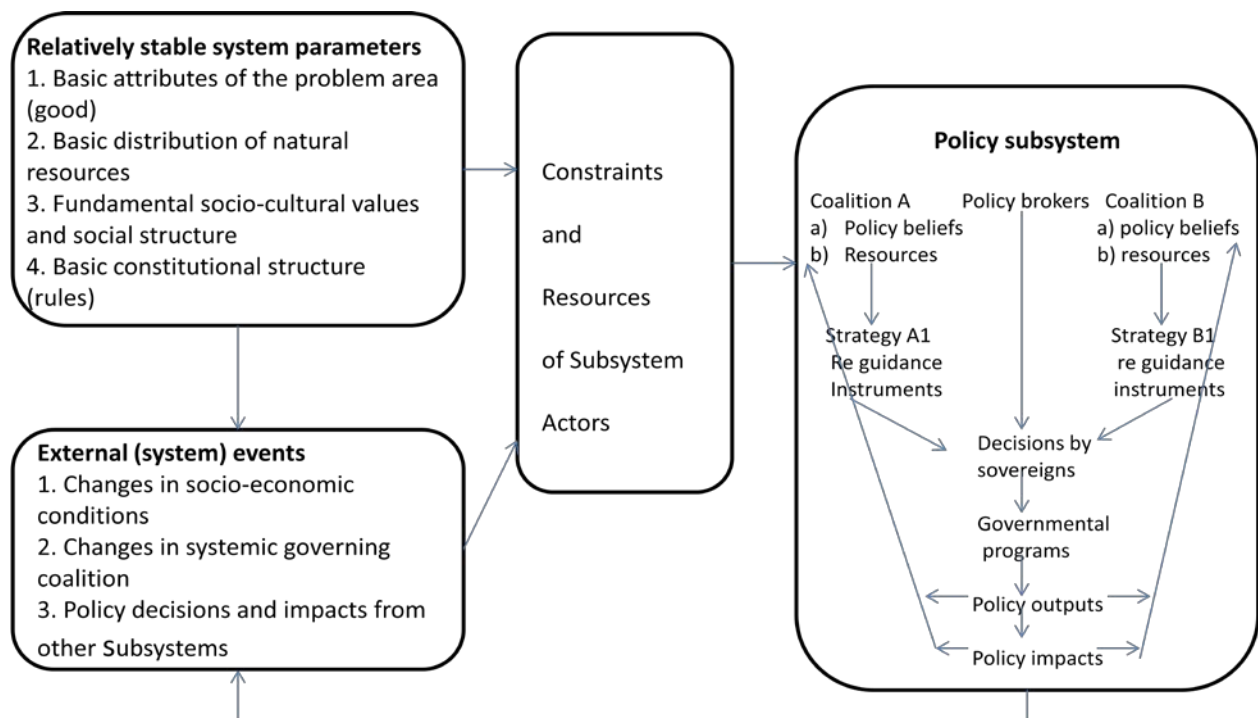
**Relatively stable system parameters**
1. Basic attributes of the problem area (good)
2. Basic distribution of natural resources
3. Fundamental socio-cultural values and social structure
4. Basic constitutional structure (rules)

**External (system) events**
1. Changes in socio-economic conditions
2. Changes in systemic governing coalition
3. Policy decisions and impacts from other Subsystems

Constraints

and

Resources

of Subsystem

Actors

**Policy subsystem**

Coalition A
a) Policy beliefs
b) Resources

Policy brokers

Coalition B
a) policy beliefs
b) resources

Strategy A1
Re guidance
Instruments

Strategy B1
re guidance
instruments

Decisions by sovereigns

Governmental programs

Policy outputs

Policy impacts